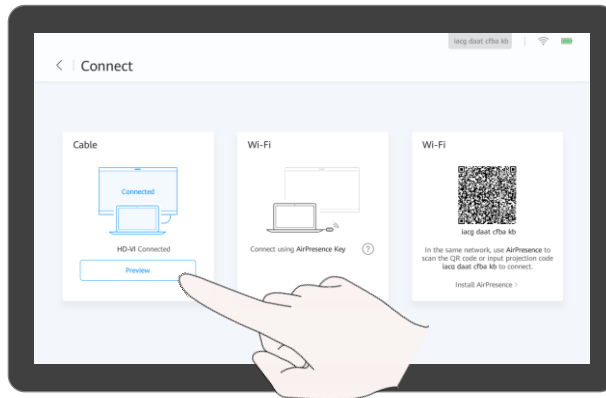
iacg daat cfba kb

< Connect

Cable

Connected

HD-VI Connected

Preview

Wi-Fi

Connect using AirPresence Key ?

Wi-Fi

iacg daat cfba kb

In the same network, use AirPresence to scan the QR code or input projection code iacg daat cfba kb to connect.

Install AirPresence ›